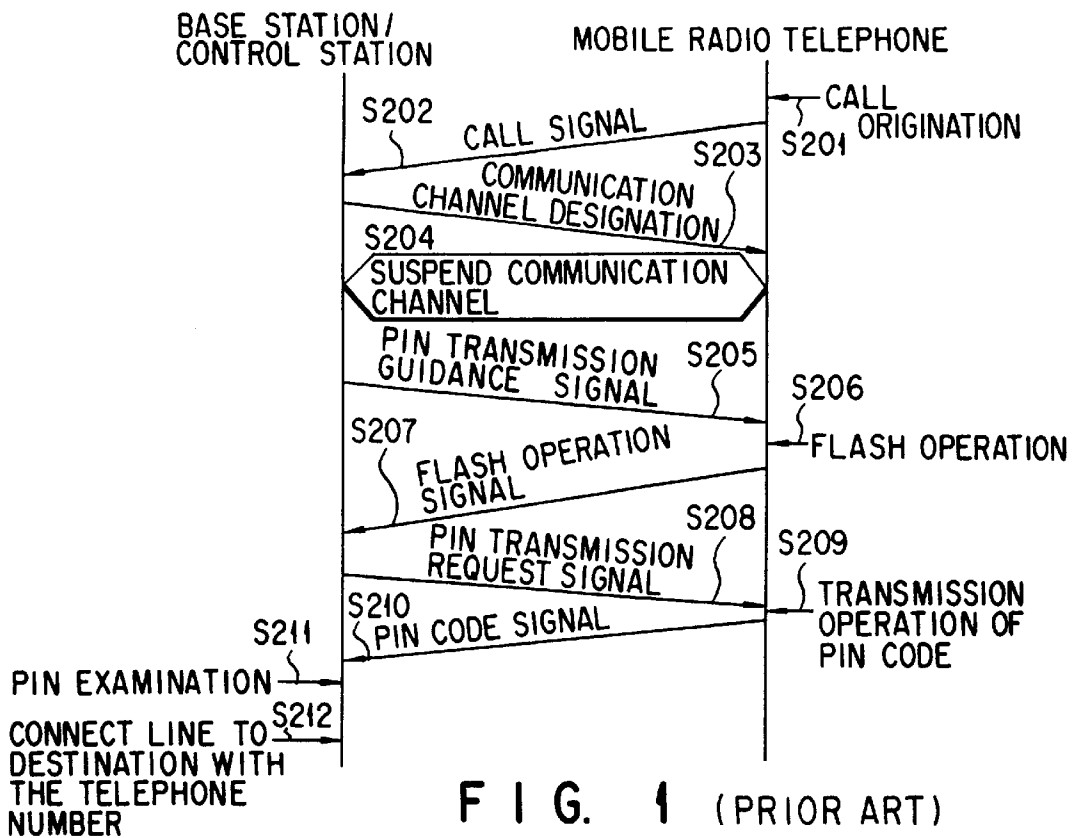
BASE STATION/ CONTROL STATION

MOBILE RADIO TELEPHONE

CALL ORIGINATION

S201

S202

CALL SIGNAL

S203

COMMUNICATION CHANNEL DESIGNATION

S204

SUSPEND COMMUNICATION CHANNEL

PIN TRANSMISSION GUIDANCE SIGNAL

S205

S206

FLASH OPERATION

S207

FLASH OPERATION SIGNAL

S208

PIN TRANSMISSION REQUEST SIGNAL

S209

TRANSMISSION OPERATION OF PIN CODE

S210

PIN CODE SIGNAL

S211

PIN EXAMINATION

S212

CONNECT LINE TO DESTINATION WITH THE TELEPHONE NUMBER

F I G. 1 (PRIOR ART)